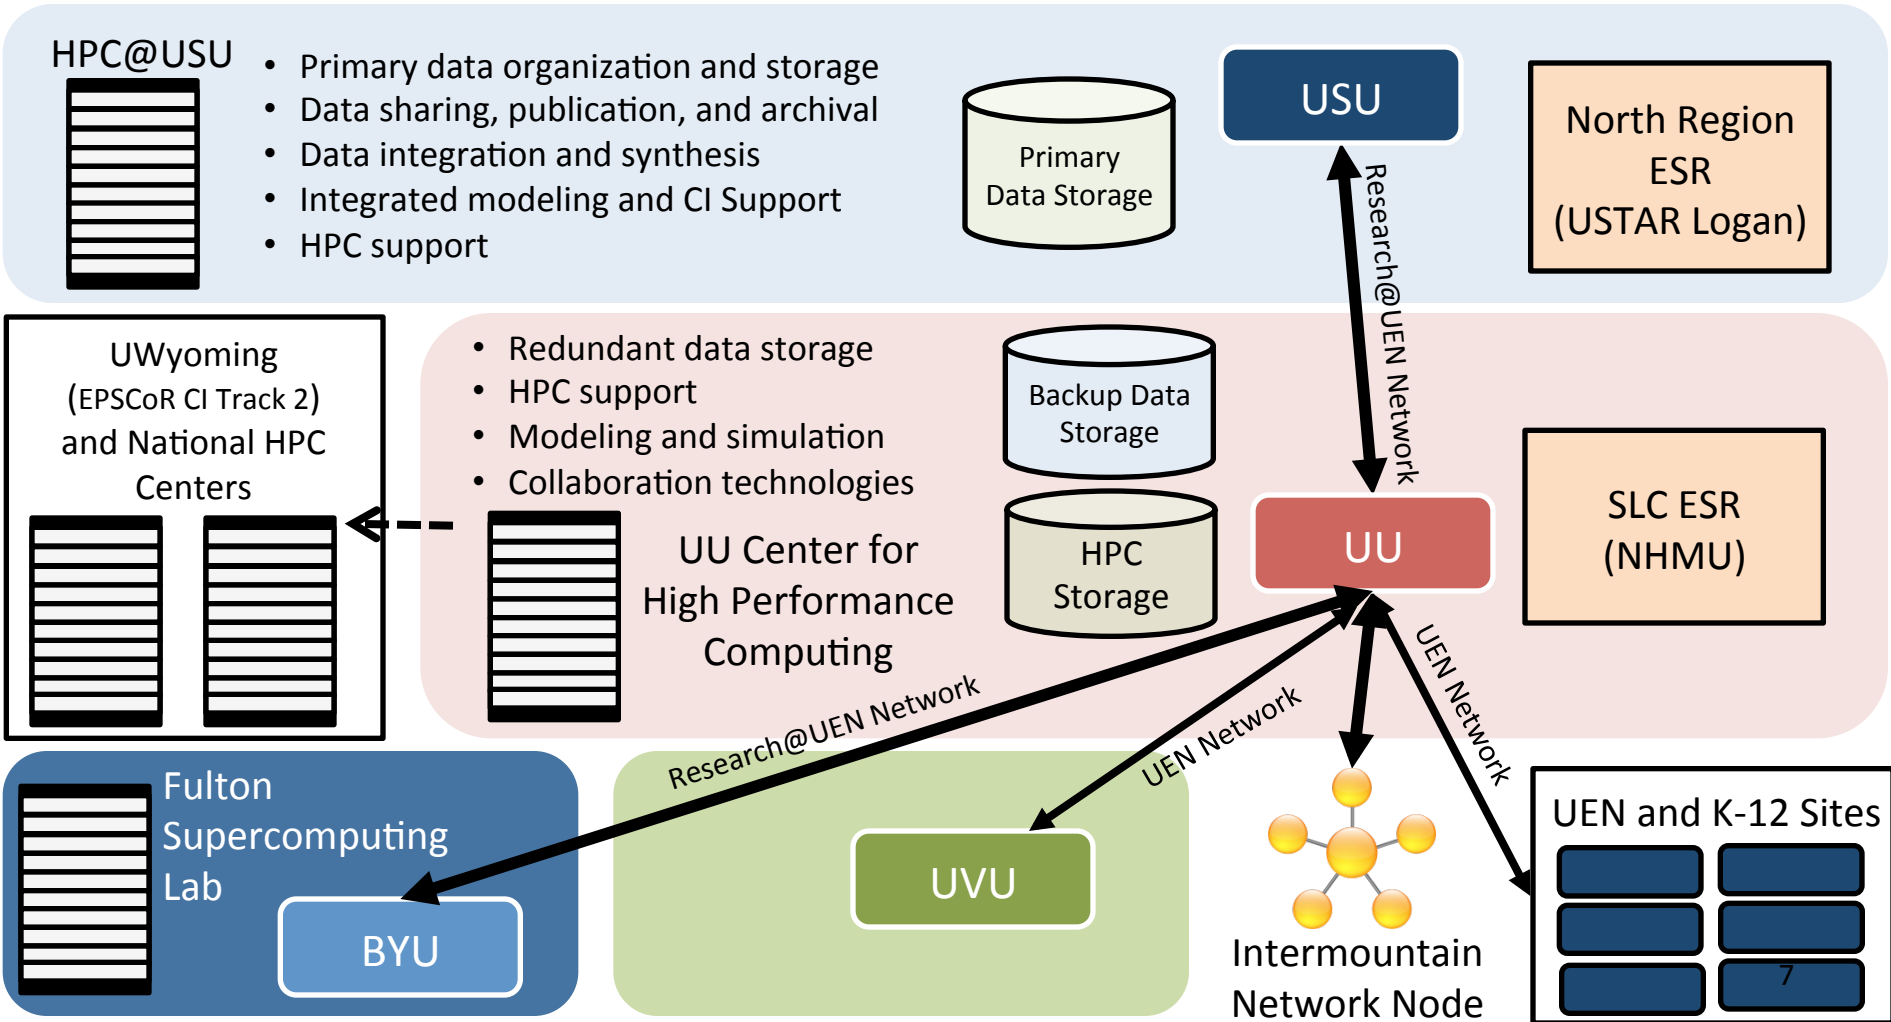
HPC@USU

- Primary data organization and storage
- Data sharing, publication, and archival
- Data integration and synthesis
- Integrated modeling and CI Support
- HPC support

Primary Data Storage

USU

North Region ESR (USTAR Logan)

Research@UEN Network

UWyoming (EPSCoR CI Track 2) and National HPC Centers

- Redundant data storage
- HPC support
- Modeling and simulation
- Collaboration technologies

Backup Data Storage

HPC Storage

UU Center for High Performance Computing

UU

SLC ESR (NHMU)

Research@UEN Network

UEN Network

UEN Network

Fulton Supercomputing Lab

BYU

UVU

Intermountain Network Node

UEN and K-12 Sites

7